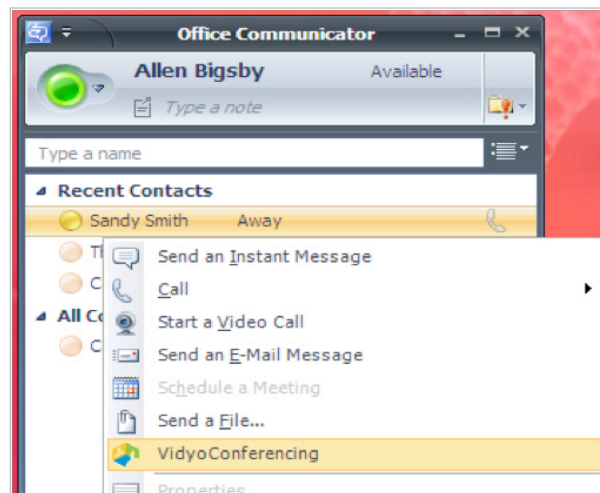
Office Communicator

Allen Bigsby

Available

Type a note

Type a name

Recent Contacts

Sandy Smith

Away

T

C

All C

C

Send an Instant Message

Call

Start a Video Call

Send an E-Mail Message

Schedule a Meeting

Send a File...

VidyoConferencing

Properties